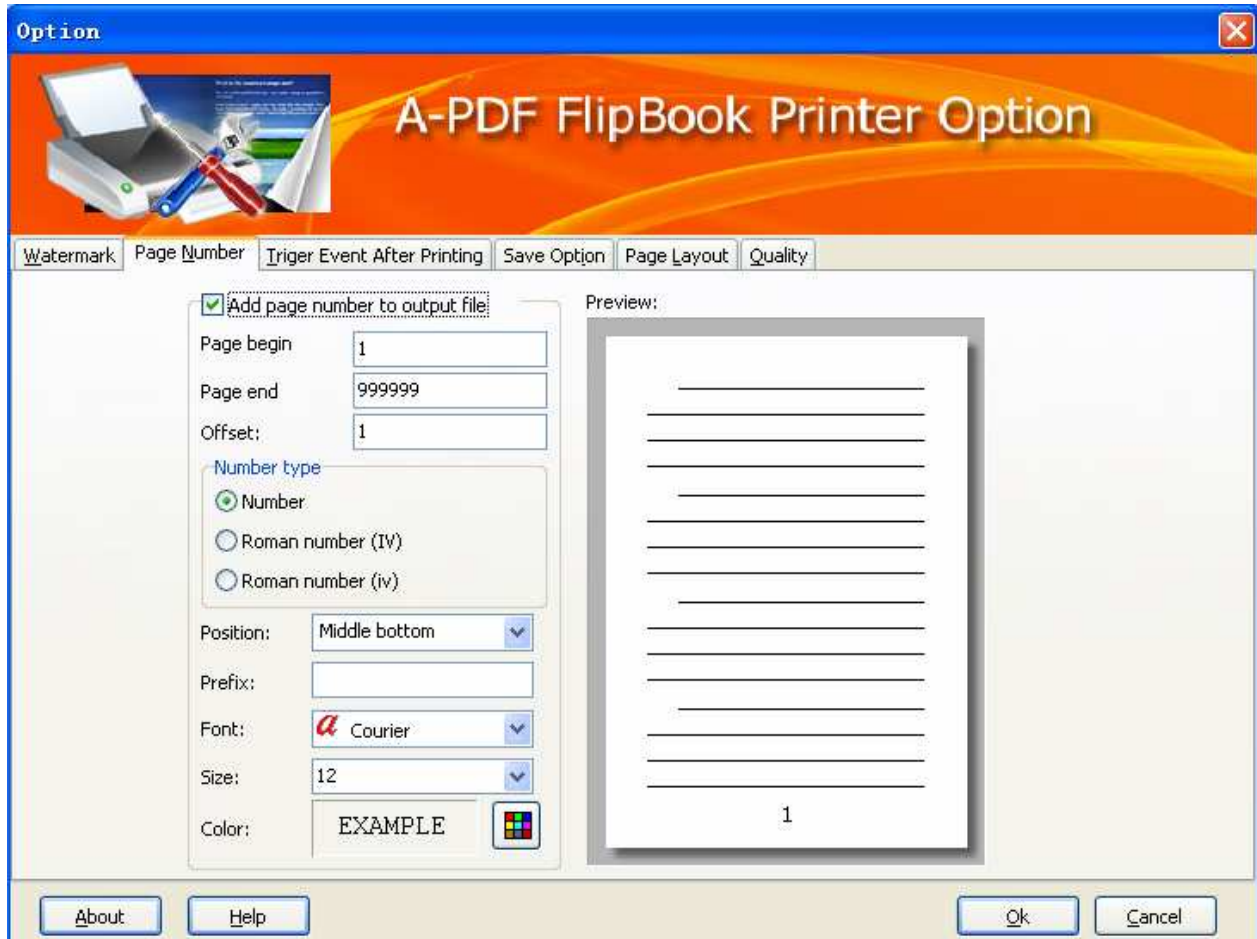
Option

A-PDF FlipBook Printer Option

Watermark | Page Number | Triger Event After Printing | Save Option | Page Layout | Quality

Add page number to output file

Page begin 1

Page end 999999

Offset: 1

Number type

Number

Roman number (IV)

Roman number (iv)

Position: Middle bottom

Prefix:

Font: Courier

Size: 12

Color: EXAMPLE

Preview:

1

About

Help

Ok

Cancel